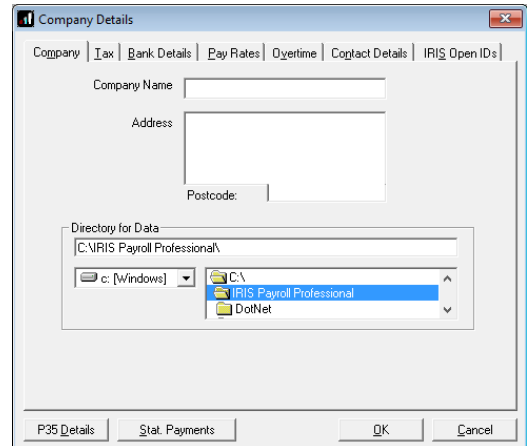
Company Details

Company | Tax | Bank Details | Pay Rates | Overtime | Contact Details | IRIS Open IDs

Company Name

Address

Postcode:

Directory for Data

C:\IRIS Payroll Professional\

c: [Windows]

C:\
IRIS Payroll Professional
DotNet

P35 Details
Stat. Payments
OK
Cancel